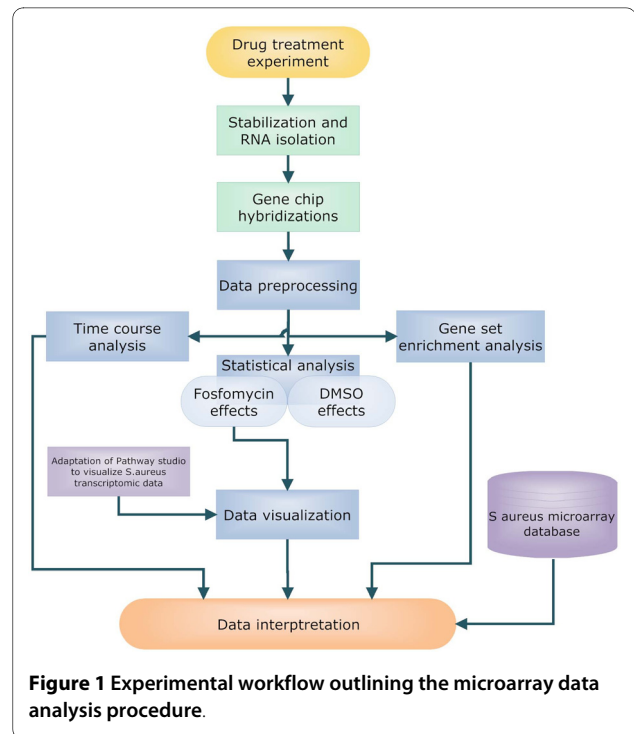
Drug treatment experiment

Stabilization and RNA isolation

Gene chip hybridizations

Data preprocessing

Time course analysis

Gene set enrichment analysis

Statistical analysis

Fosfomycin effects

DMSO effects

Adaptation of Pathway studio to visualize S.aureus transcriptomic data

Data visualization

S aureus microarray database

Data interptretation

**Figure 1 Experimental workflow outlining the microarray data analysis procedure**.